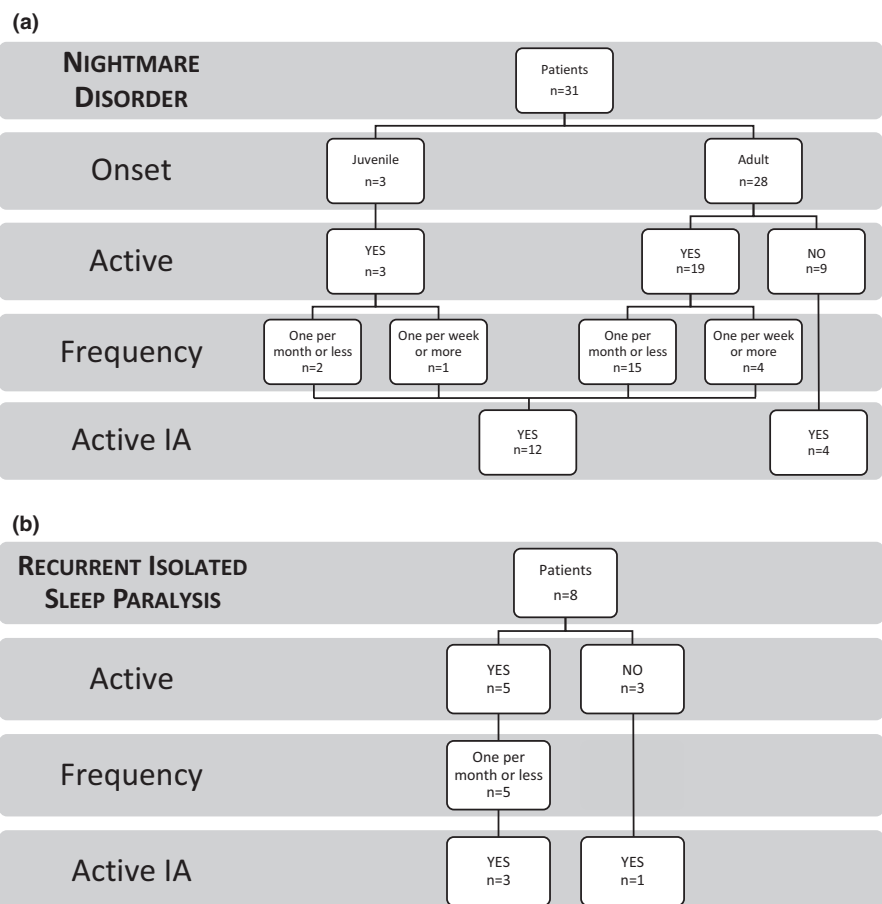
(a)

NIGHTMARE DISORDER

Patients
n=31

Onset

Juvenile
n=3

Adult
n=28

Active

YES
n=3

YES
n=19

NO
n=9

Frequency

One per month or less
n=2

One per week or more
n=1

One per month or less
n=15

One per week or more
n=4

Active IA

YES
n=12

YES
n=4

(b)

RECURRENT ISOLATED SLEEP PARALYSIS

Patients
n=8

Active

YES
n=5

NO
n=3

Frequency

One per month or less
n=5

Active IA

YES
n=3

YES
n=1